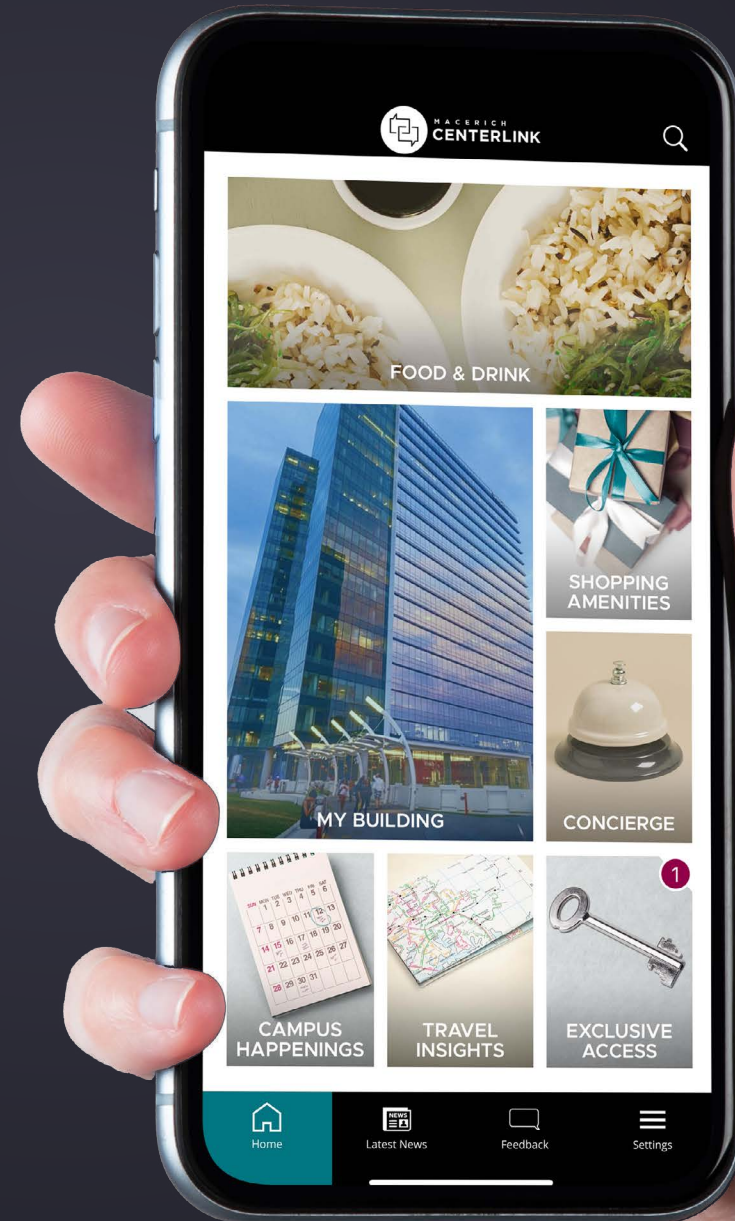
MACERICH
CENTERLINK

FOOD & DRINK

MY BUILDING

SHOPPING AMENITIES

CONCIERGE

SUN MON TUE WED THU FRI SAT
1 2 3 4 5 6
7 8 9 10 11 12 13
14 15 16 17 18 19 20
21 22 23 24 25 26 27
28 29 30 31

CAMPUS HAPPENINGS

TRAVEL INSIGHTS

1

EXCLUSIVE ACCESS

NEWS

Home

Latest News

Feedback

Settings